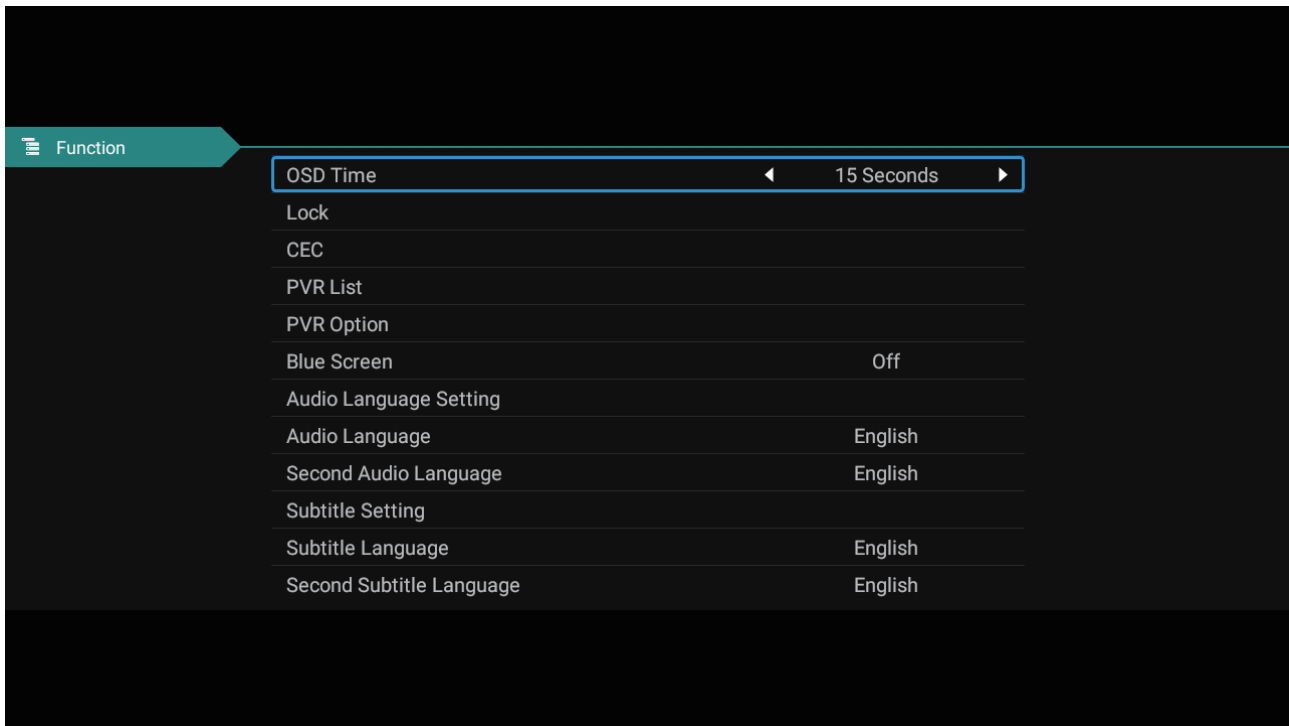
Function

OSD Time ◀ 15 Seconds ▶
Lock
CEC
PVR List
PVR Option
Blue Screen Off
Audio Language Setting
Audio Language English
Second Audio Language English
Subtitle Setting
Subtitle Language English
Second Subtitle Language English